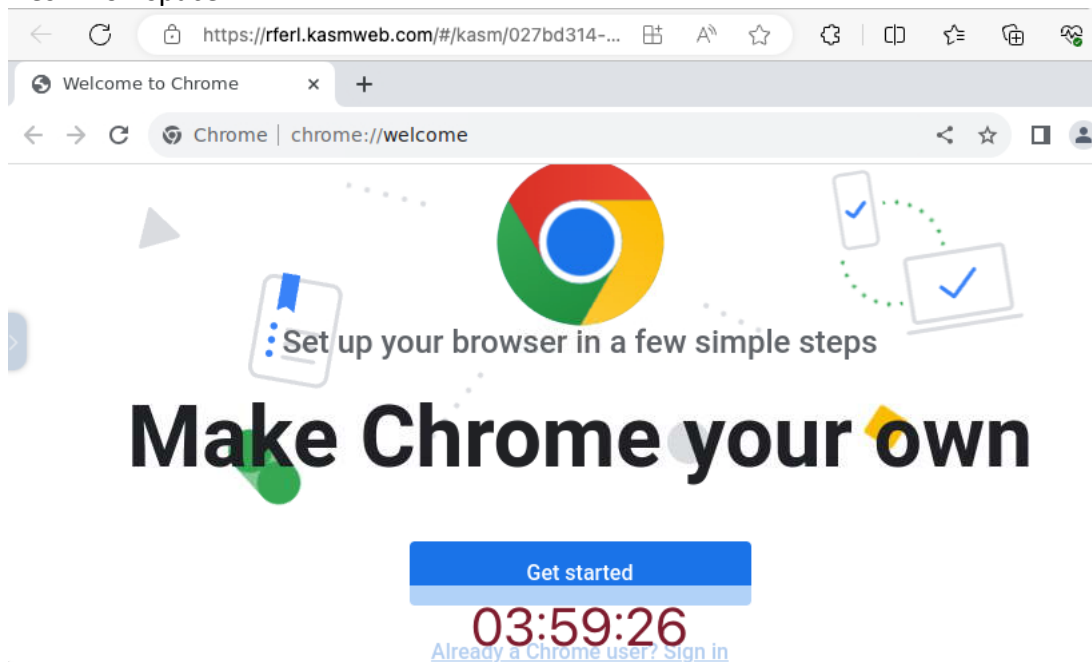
https://rferl.kasmweb.com/#/kasm/027bd314-...

Welcome to Chrome ×

+

Chrome | chrome://welcome

Set up your browser in a few simple steps

Make Chrome your own

Get started

03:59:26

Already a Chrome user? Sign in